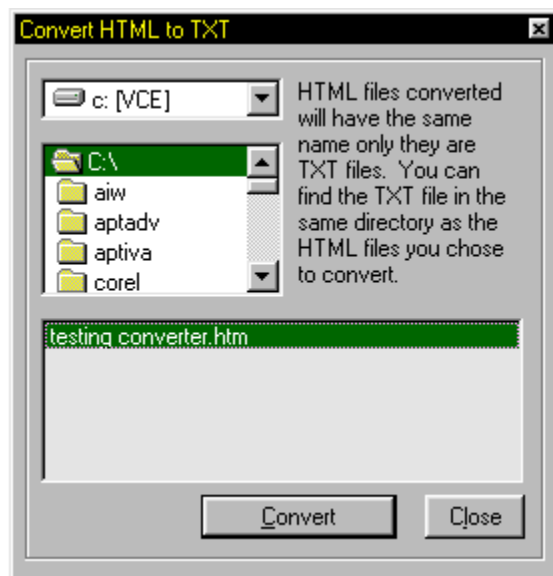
Convert HTML to TXT

c: [VCE]

C:\
aiw
aptadv
aptiva
corel

HTML files converted will have the same name only they are TXT files. You can find the TXT file in the same directory as the HTML files you chose to convert.

testing converter.htm

Convert

Close